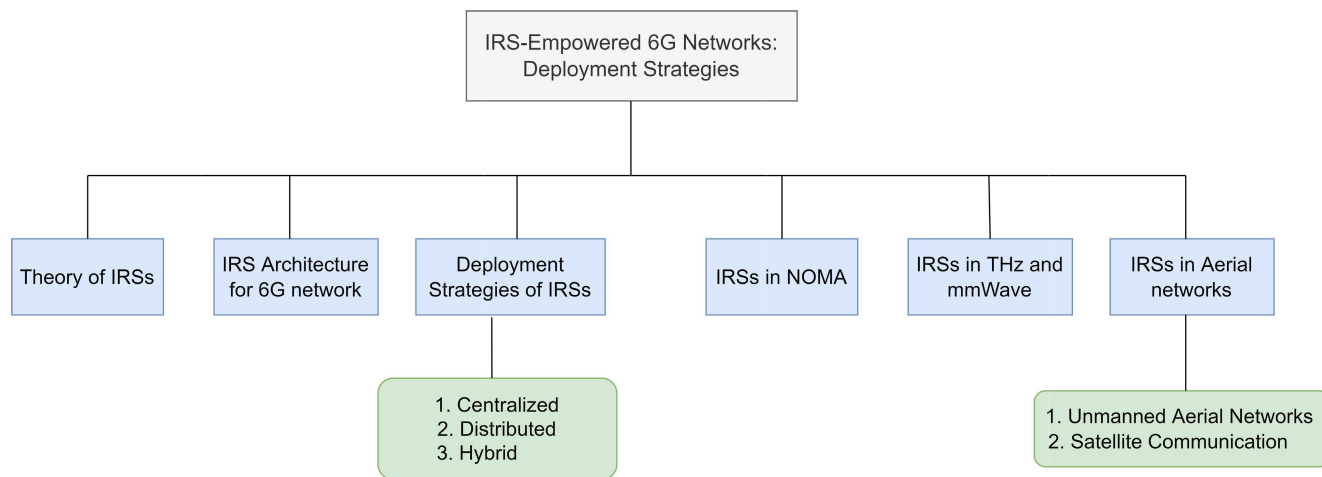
IRS-Empowered 6G Networks: Deployment Strategies

Theory of IRSs

IRS Architecture for 6G network

Deployment Strategies of IRSs

IRSs in NOMA

IRSs in THz and mmWave

IRSs in Aerial networks

1. Centralized
2. Distributed
3. Hybrid

1. Unmanned Aerial Networks
2. Satellite Communication